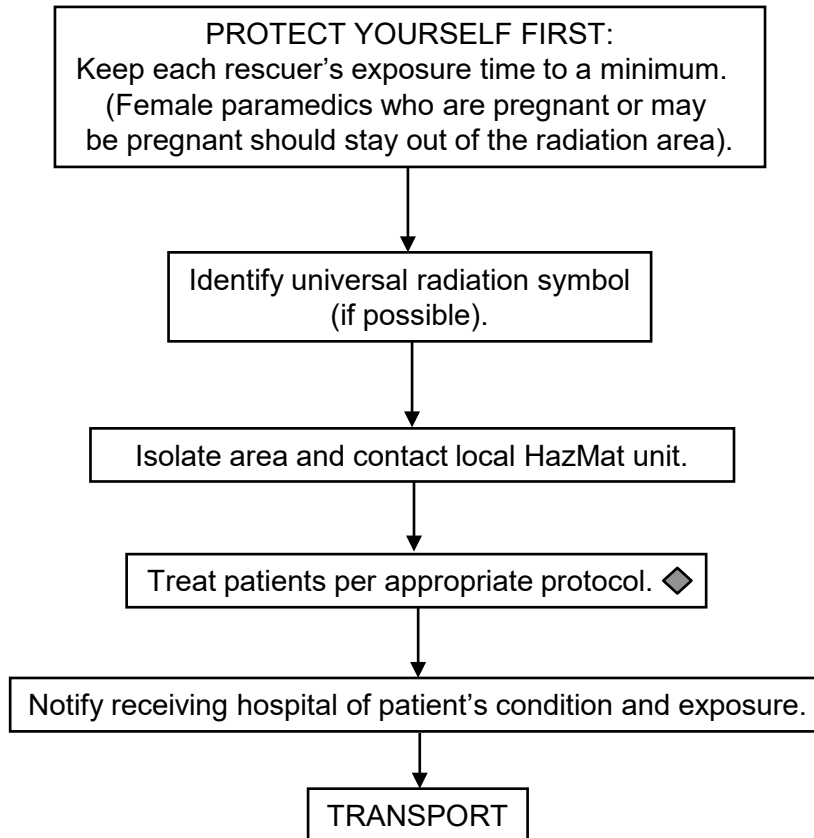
PROTECT YOURSELF FIRST:
Keep each rescuer's exposure time to a minimum. (Female paramedics who are pregnant or may be pregnant should stay out of the radiation area).

Identify universal radiation symbol (if possible).

Isolate area and contact local HazMat unit.

Treat patients per appropriate protocol. ◆

Notify receiving hospital of patient's condition and exposure.

TRANSPORT